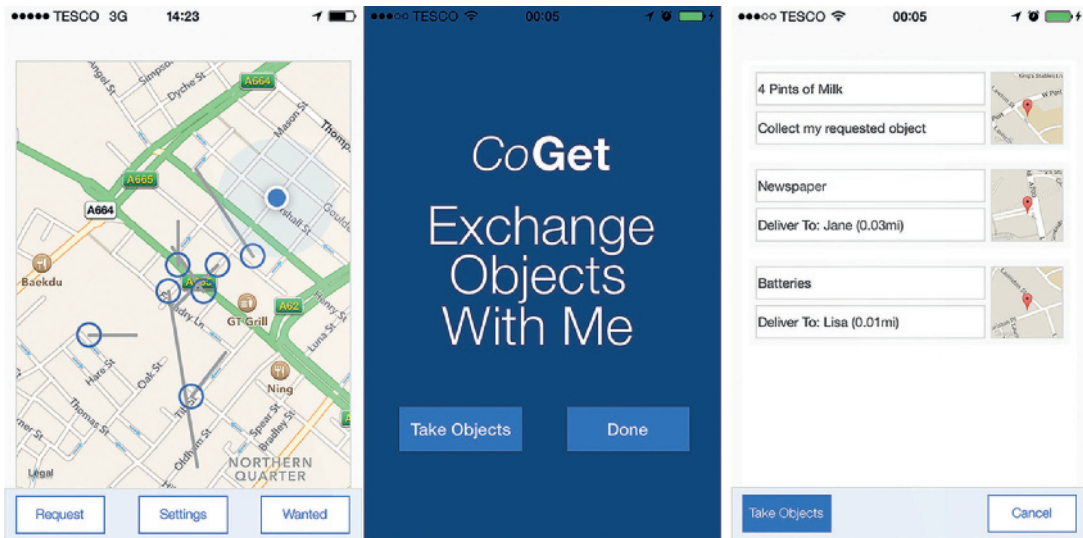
●●●●● TESCO 3G 14:23

A664
A665
A664
A62
A62
Angel St
Simpson St
Dyche St
Mason St
Thomp
Gould
Baekdu
GT Grill
Ning
Hare St
Oak St
Thomas St
Tib St
Oldham St
Spear St
Bradley St
Luna St
Legal
NORTHERN QUARTER

Request
Settings
Wanted

●●●○○ TESCO 00:05

CoGet

Exchange Objects With Me

Take Objects
Done

●●●○○ TESCO 00:05

4 Pints of Milk
Collect my requested object

Newspaper
Deliver To: Jane (0.03mi)

Batteries
Deliver To: Lisa (0.01mi)

Take Objects
Cancel